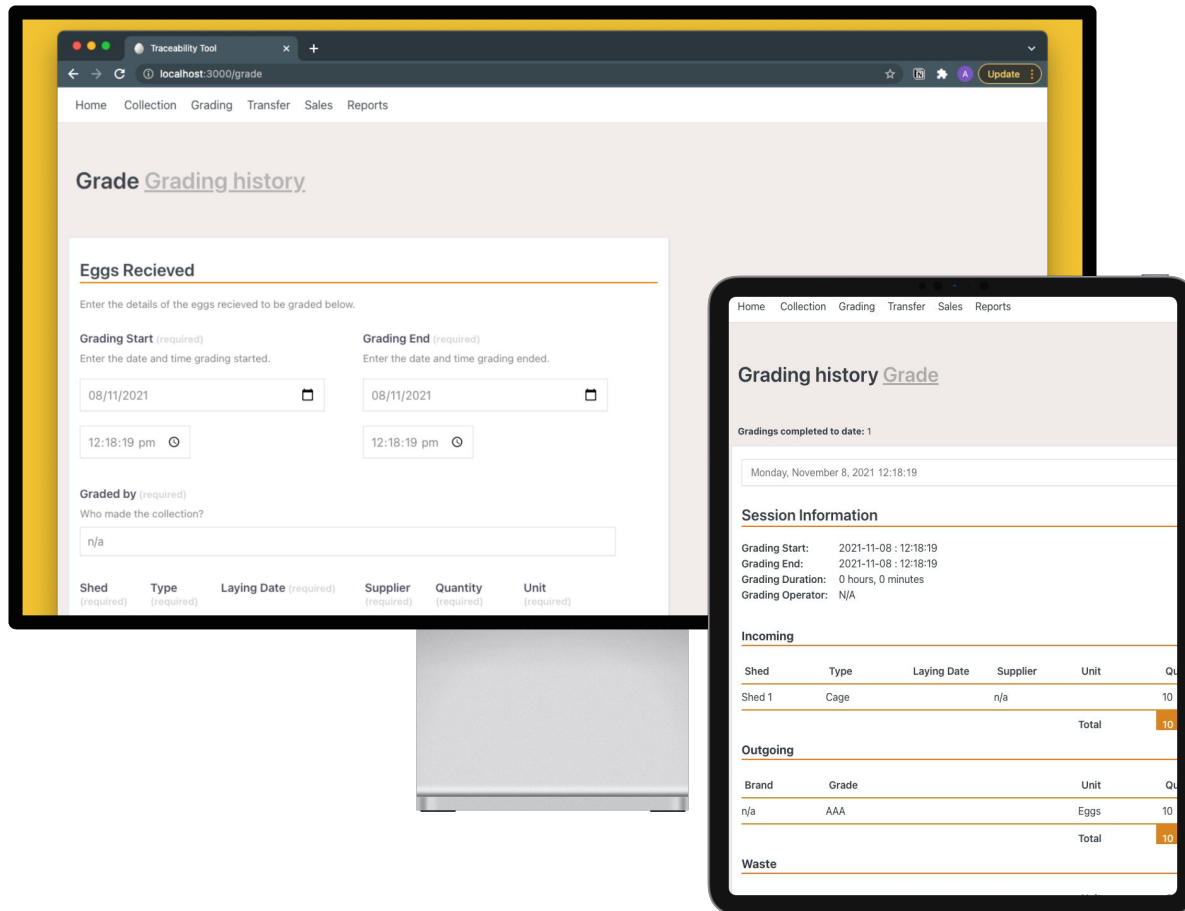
Traceability Tool

localhost:3000/grade

Update

Home Collection Grading Transfer Sales Reports

Grade Grading history

Eggs Recieved

Enter the details of the eggs recieved to be graded below.

Grading Start (required)
Enter the date and time grading started.

08/11/2021

12:18:19 pm

Grading End (required)
Enter the date and time grading ended.

08/11/2021

12:18:19 pm

Graded by (required)
Who made the collection?

n/a

| Shed (required) | Type (required) | Laying Date (required) | Supplier (required) | Quantity (required) | Unit (required) |
|---|---|---|---|---|---|

Home Collection Grading Transfer Sales Reports

Grading history Grade

Gradings completed to date: 1

Monday, November 8, 2021 12:18:19

Session Information

Grading Start: 2021-11-08 : 12:18:19
Grading End: 2021-11-08 : 12:18:19
Grading Duration: 0 hours, 0 minutes
Grading Operator: N/A

Incoming

| Shed | Type | Laying Date | Supplier | Unit | Qu |
|---|---|---|---|---|---|
| Shed 1 | Cage | | n/a | | 10 |
| | | | | Total | 10 |

Outgoing

| Brand | Grade | Unit | Qu |
|---|---|---|---|
| n/a | AAA | Eggs | 10 |
| | | Total | 10 |

Waste